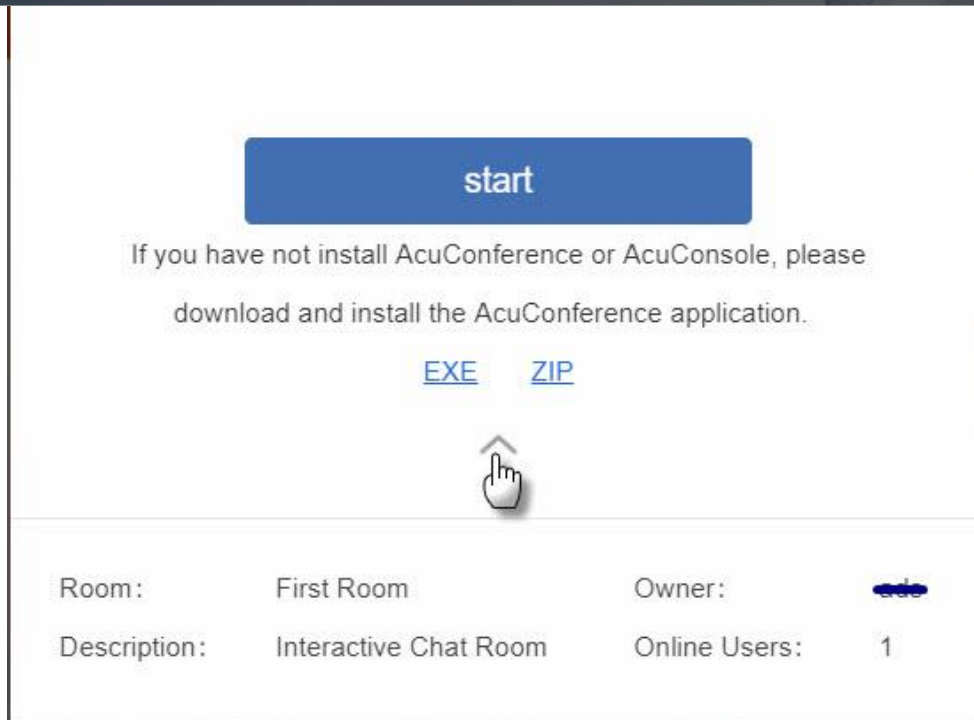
start

If you have not install AcuConference or AcuConsole, please download and install the AcuConference application.

EXE ZIP

Room: First Room Owner: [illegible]

Description: Interactive Chat Room Online Users: 1